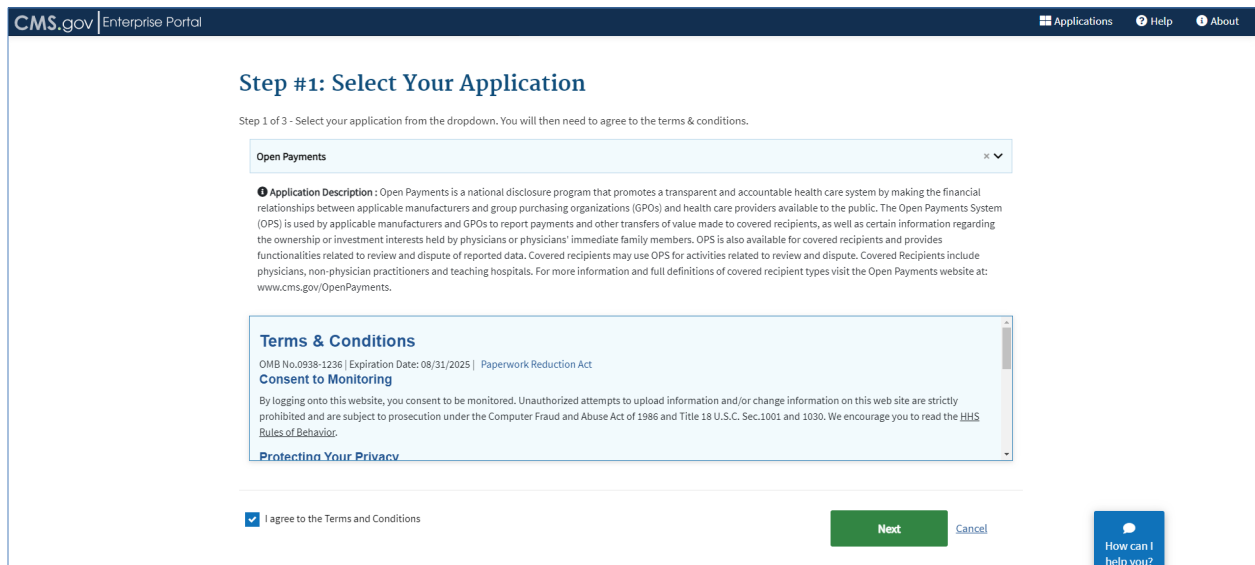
CMS.gov | Enterprise Portal

Applications Help About

Step #1: Select Your Application

Step 1 of 3 - Select your application from the dropdown. You will then need to agree to the terms & conditions.

Open Payments

× 

Application Description : Open Payments is a national disclosure program that promotes a transparent and accountable health care system by making the financial relationships between applicable manufacturers and group purchasing organizations (GPOs) and health care providers available to the public. The Open Payments System (OPS) is used by applicable manufacturers and GPOs to report payments and other transfers of value made to covered recipients, as well as certain information regarding the ownership or investment interests held by physicians or physicians' immediate family members. OPS is also available for covered recipients and provides functionalities related to review and dispute of reported data. Covered recipients may use OPS for activities related to review and dispute. Covered Recipients include physicians, non-physician practitioners and teaching hospitals. For more information and full definitions of covered recipient types visit the Open Payments website at: www.cms.gov/OpenPayments.

Terms & Conditions

OMB No.0938-1236 | Expiration Date: 08/31/2025 | Paperwork Reduction Act

Consent to Monitoring

By logging onto this website, you consent to be monitored. Unauthorized attempts to upload information and/or change information on this web site are strictly prohibited and are subject to prosecution under the Computer Fraud and Abuse Act of 1986 and Title 18 U.S.C. Sec.1001 and 1030. We encourage you to read the HHS Rules of Behavior.

Protecting Your Privacy

I agree to the Terms and Conditions

Next

Cancel

How can I help you?